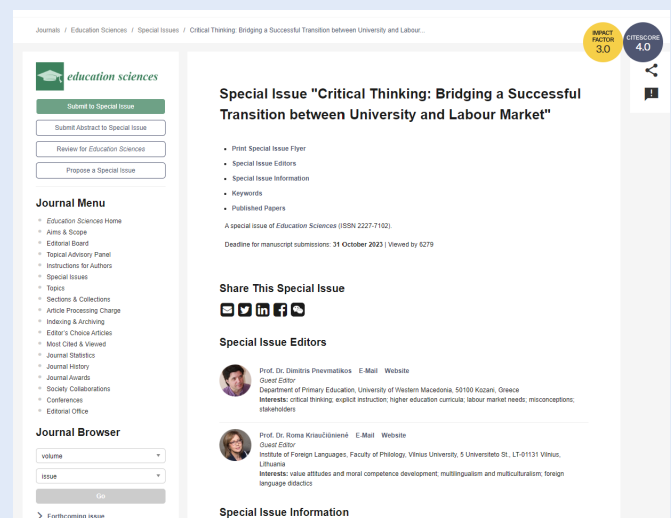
Journals / Education Sciences / Special Issues / Critical Thinking: Bridging a Successful Transition between University and Labour...

IMPACT FACTOR 3.0

CITESCORE 4.0

education sciences

Submit to Special Issue

Submit Abstract to Special Issue

Review for Education Sciences

Propose a Special Issue

Journal Menu

- Education Sciences Home
- Aims & Scope
- Editorial Board
- Topical Advisory Panel
- Instructions for Authors
- Special Issues
- Topics
- Sections & Collections
- Article Processing Charge
- Indexing & Archiving
- Editor's Choice Articles
- Most Cited & Viewed
- Journal Statistics
- Journal History
- Journal Awards
- Society Collaborations
- Conferences
- Editorial Office

Journal Browser

volume

issue

Go

Forthcoming issue

Special Issue "Critical Thinking: Bridging a Successful Transition between University and Labour Market"

- Print Special Issue Flyer
- Special Issue Editors
- Special Issue Information
- Keywords
- Published Papers

A special issue of Education Sciences (ISSN 2227-7102).

Deadline for manuscript submissions: 31 October 2023 | Viewed by 6279

Share This Special Issue

Special Issue Editors

Prof. Dr. Dimitris Pnevmatikos E-Mail Website
Guest Editor
Department of Primary Education, University of Western Macedonia, 50100 Kozani, Greece
Interests: critical thinking; explicit instruction; higher education curricula; labour market needs; misconceptions; stakeholders

Prof. Dr. Roma Kriaučiūnienė E-Mail Website
Guest Editor
Institute of Foreign Languages, Faculty of Philology, Vilnius University, 5 Universiteto St., LT-01131 Vilnius, Lithuania
Interests: value attitudes and moral competence development; multilingualism and multiculturalism; foreign language didactics

Special Issue Information